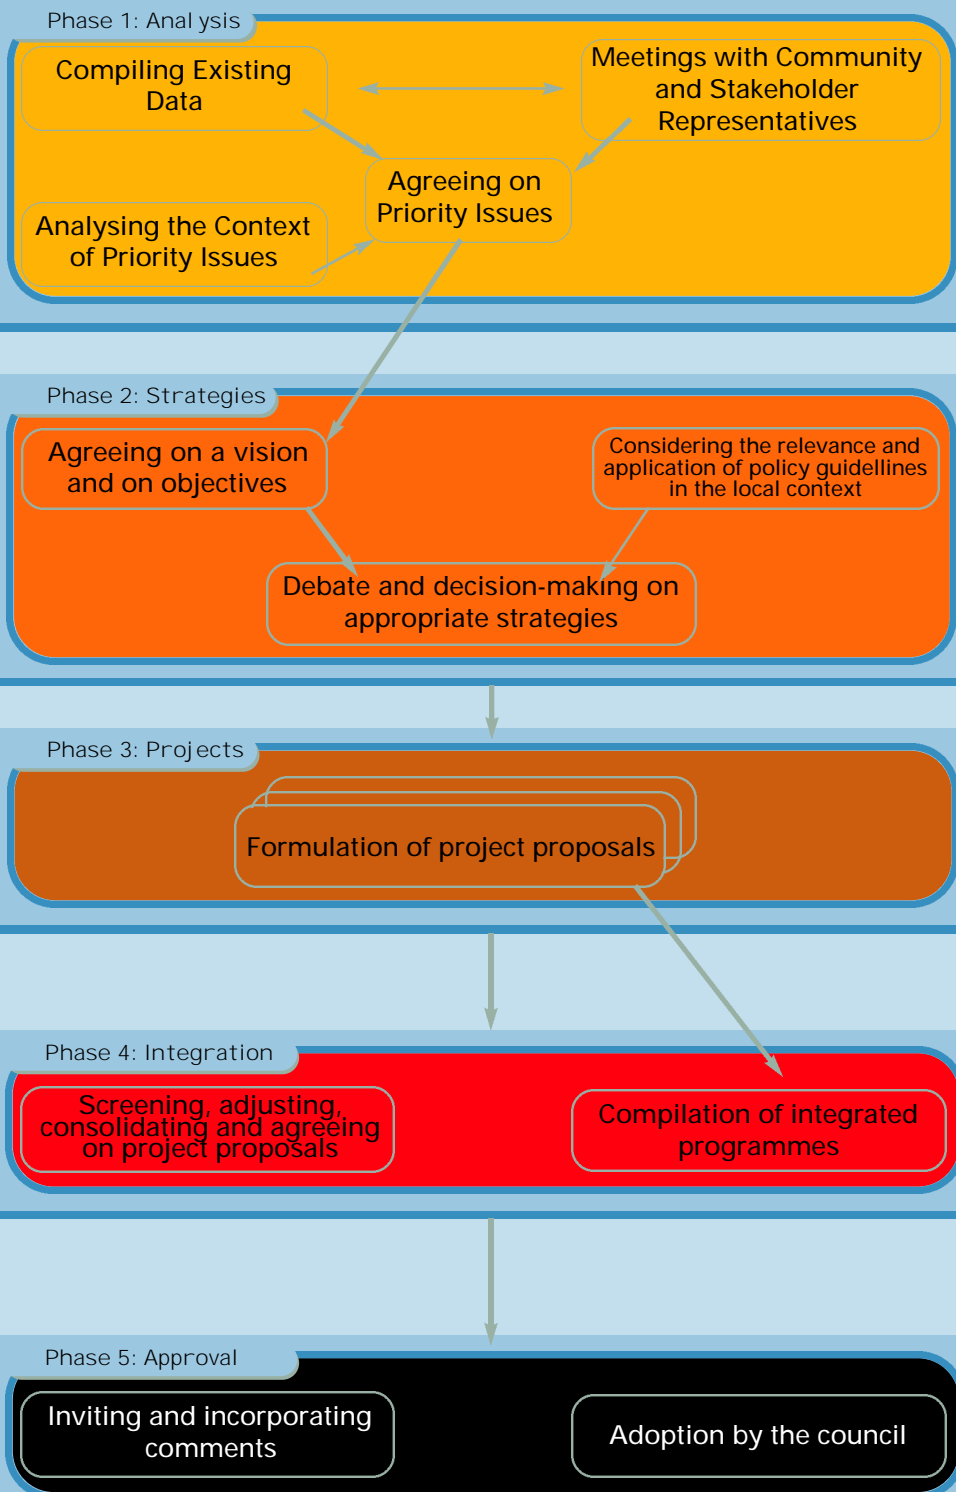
Phase 1: Anal ysis

Compiling Existing Data

Meetings with Community and Stakeholder Representatives

Agreeing on Priority Issues

Analysing the Context of Priority Issues

Phase 2: Strategies

Agreeing on a vision and on objectives

Considering the relevance and application of policy guidellines in the local context

Debate and decision-making on appropriate strategies

Phase 3: Projects

Formulation of project proposals

Phase 4: Integration

Screening, adjusting, consolidating and agreeing on project proposals

Compilation of integrated programmes

Phase 5: Approval

Inviting and incorporating comments

Adoption by the council